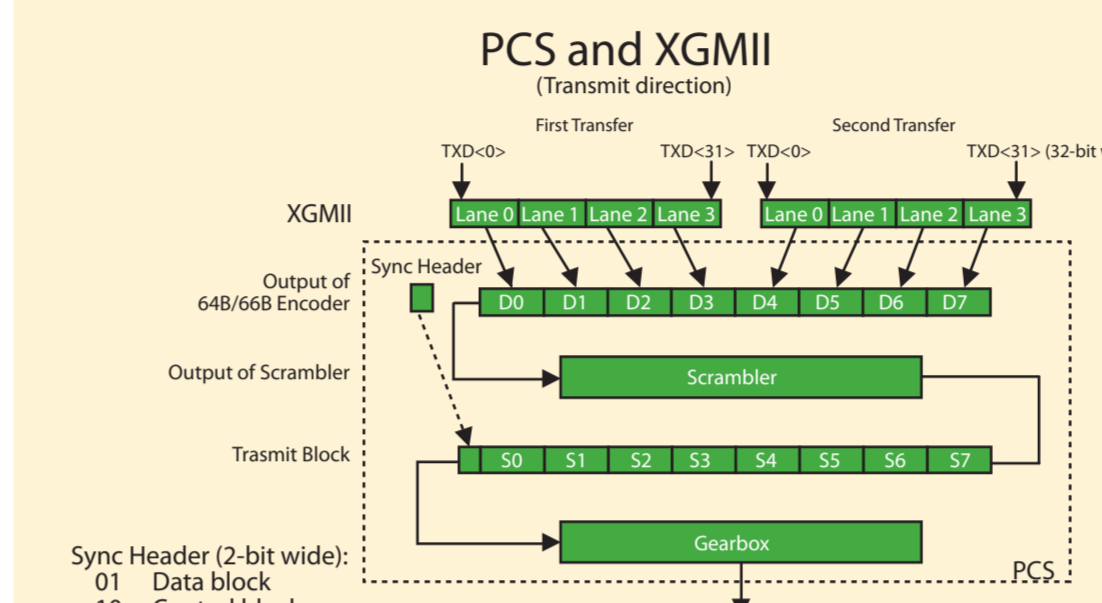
PCS and XGMII
(Transmit direction)

First Transfer

Second Transfer

TXD<0>

TXD<31>

TXD<0>

TXD<31> (32-bit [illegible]

XGMII

Lane 0 Lane 1 Lane 2 Lane 3

Lane 0 Lane 1 Lane 2 Lane 3

Sync Header

Output of 64B/66B Encoder

D0 D1 D2 D3 D4 D5 D6 D7

Output of Scrambler

Scrambler

Trasmit Block

S0 S1 S2 S3 S4 S5 S6 S7

Gearbox

PCS

Sync Header (2-bit wide):
01 Data block
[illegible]